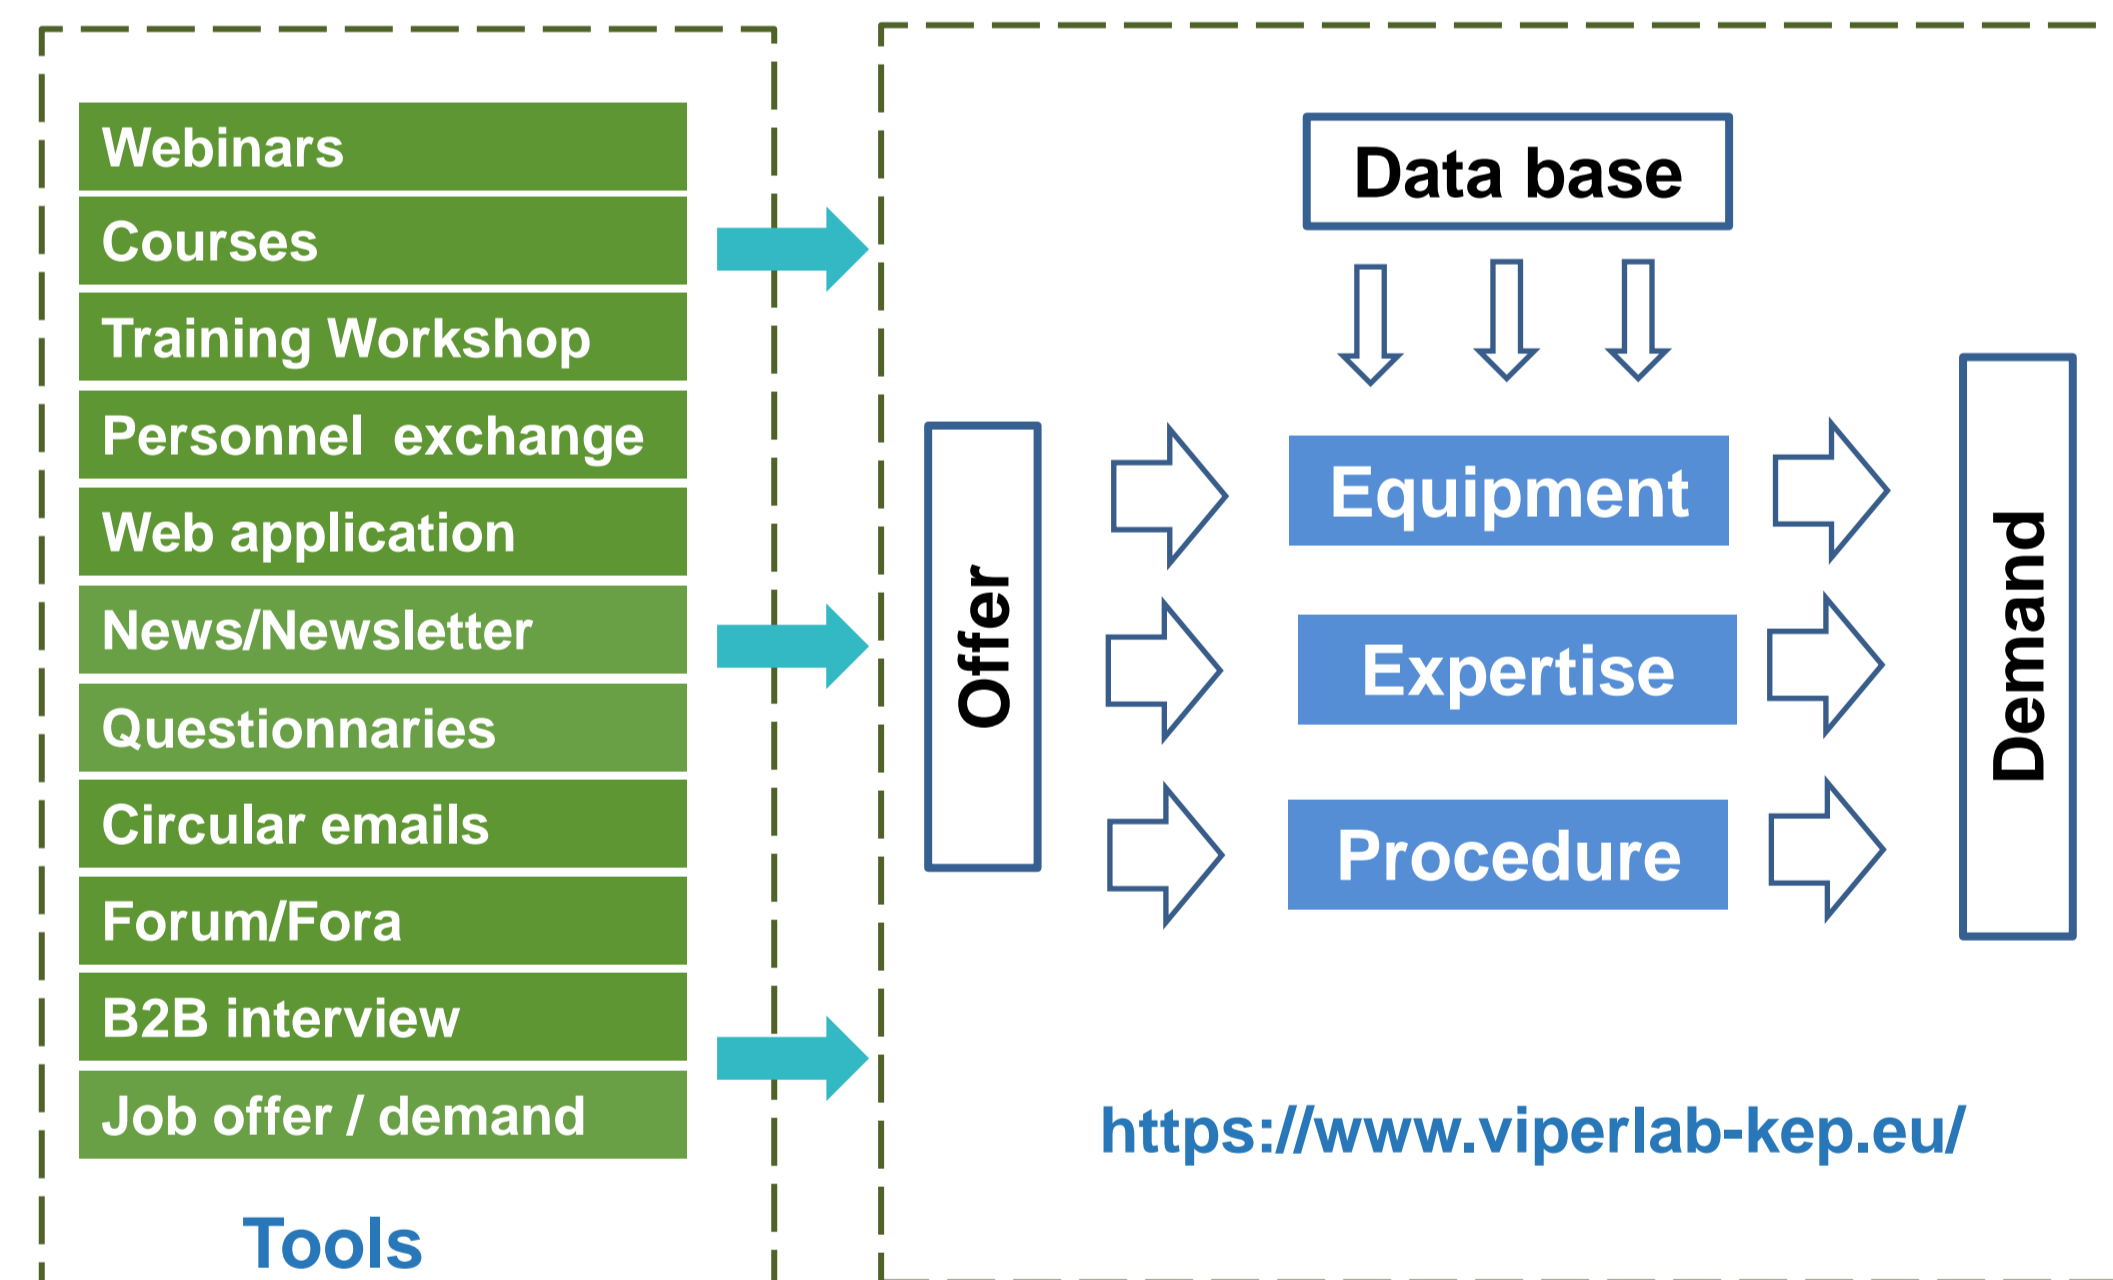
Webinars
Courses
Training Workshop
Personnel exchange
Web application
News/Newsletter
Questionnaries
Circular emails
Forum/Fora
B2B interview
Job offer / demand

Tools

Data base

Offer

Equipment
Expertise
Procedure

Demand

https://www.viperlab-kep.eu/